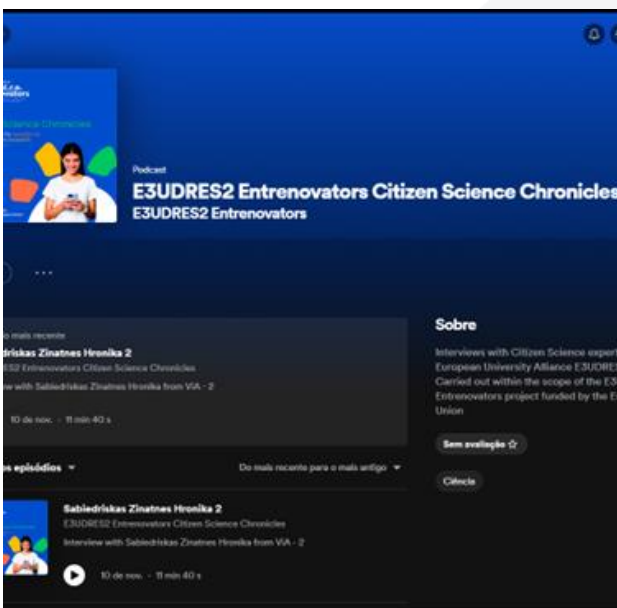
Podcast

E3UDRES2 Entrenovators Citizen Science Chronicles

E3UDRES2 Entrenovators

...

o mais recente

driskas Zinatnes Hronika 2

E3UDRES2 Entrenovators Citizen Science Chronicles

view with Sabiedriskas Zinatnes Hronika from ViA - 2

10 de nov. · 11 min 40 s

os episódios

Do mais recente para o mais antigo

Sabiedriskas Zinatnes Hronika 2

E3UDRES2 Entrenovators Citizen Science Chronicles

Interview with Sabiedriskas Zinatnes Hronika from ViA - 2

10 de nov. · 11 min 40 s

Sobre

Interviews with Citizen Science expert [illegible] European University Alliance E3UDRES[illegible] Carried out within the scope of the E3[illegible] Entrenovators project funded by the E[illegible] Union

Sem avaliação ☆

Ciência